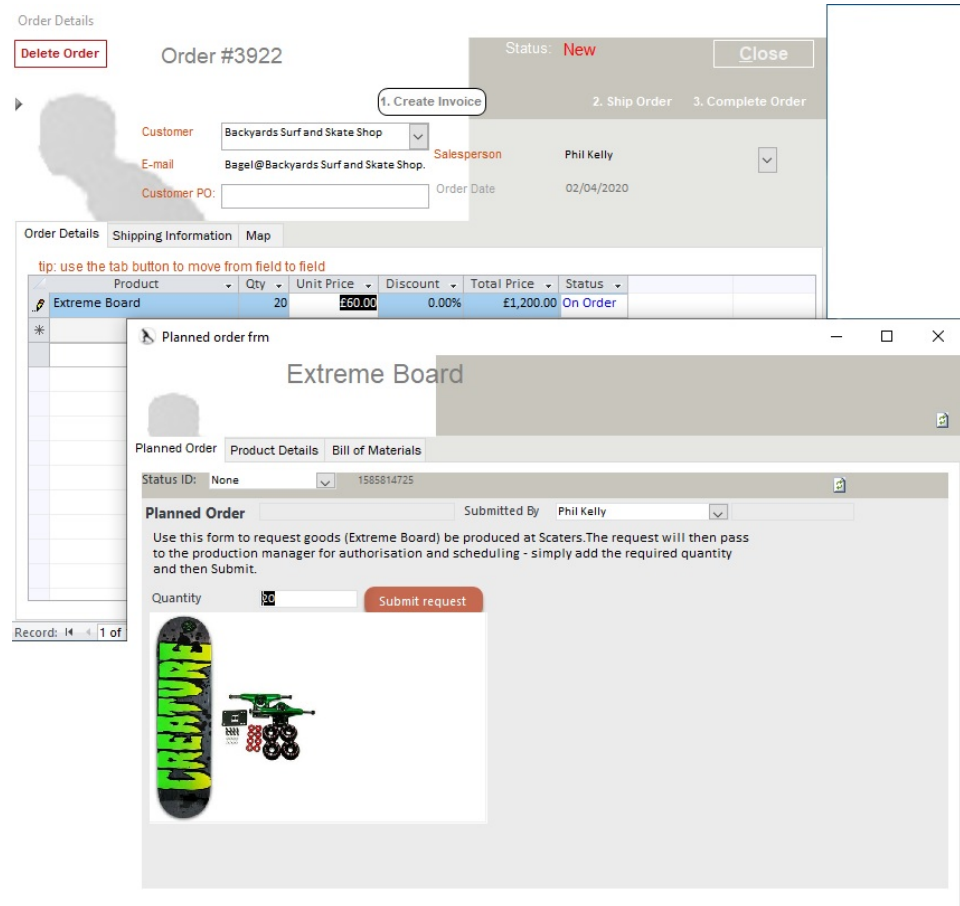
Order Details

Delete Order

Order #3922

Status: New

Close

1. Create Invoice

2. Ship Order

3. Complete Order

Customer Backyards Surf and Skate Shop

E-mail Bagel@Backyards Surf and Skate Shop.

Customer PO:

Salesperson Phil Kelly

Order Date 02/04/2020

Order Details | Shipping Information | Map

tip: use the tab button to move from field to field

| Product | Qty | Unit Price | Discount | Total Price | Status |
|---|---|---|---|---|---|
| Extreme Board | 20 | £60.00 | 0.00% | £1,200.00 | On Order |

Record: 1 of

Planned order frm

Extreme Board

Planned Order | Product Details | Bill of Materials

Status ID: None 1585814725

Planned Order

Submitted By Phil Kelly

Use this form to request goods (Extreme Board) be produced at Scaters.The request will then pass to the production manager for authorisation and scheduling - simply add the required quantity and then Submit.

Quantity 20

Submit request

CREATURE